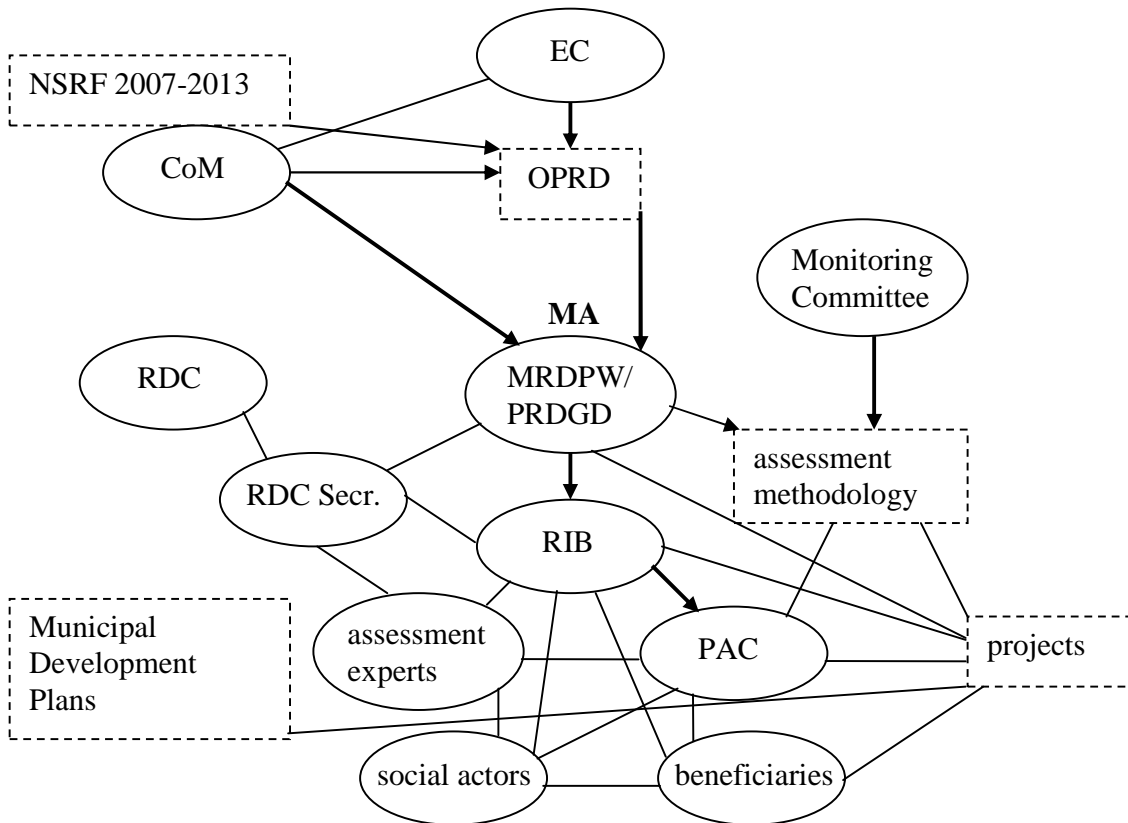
EC

NSRF 2007-2013

CoM

OPRD

Monitoring Committee

MA

RDC

MRDPW/ PRDGD

RDC Secr.

assessment methodology

RIB

Municipal Development Plans

assessment experts

PAC

projects

social actors

beneficiaries